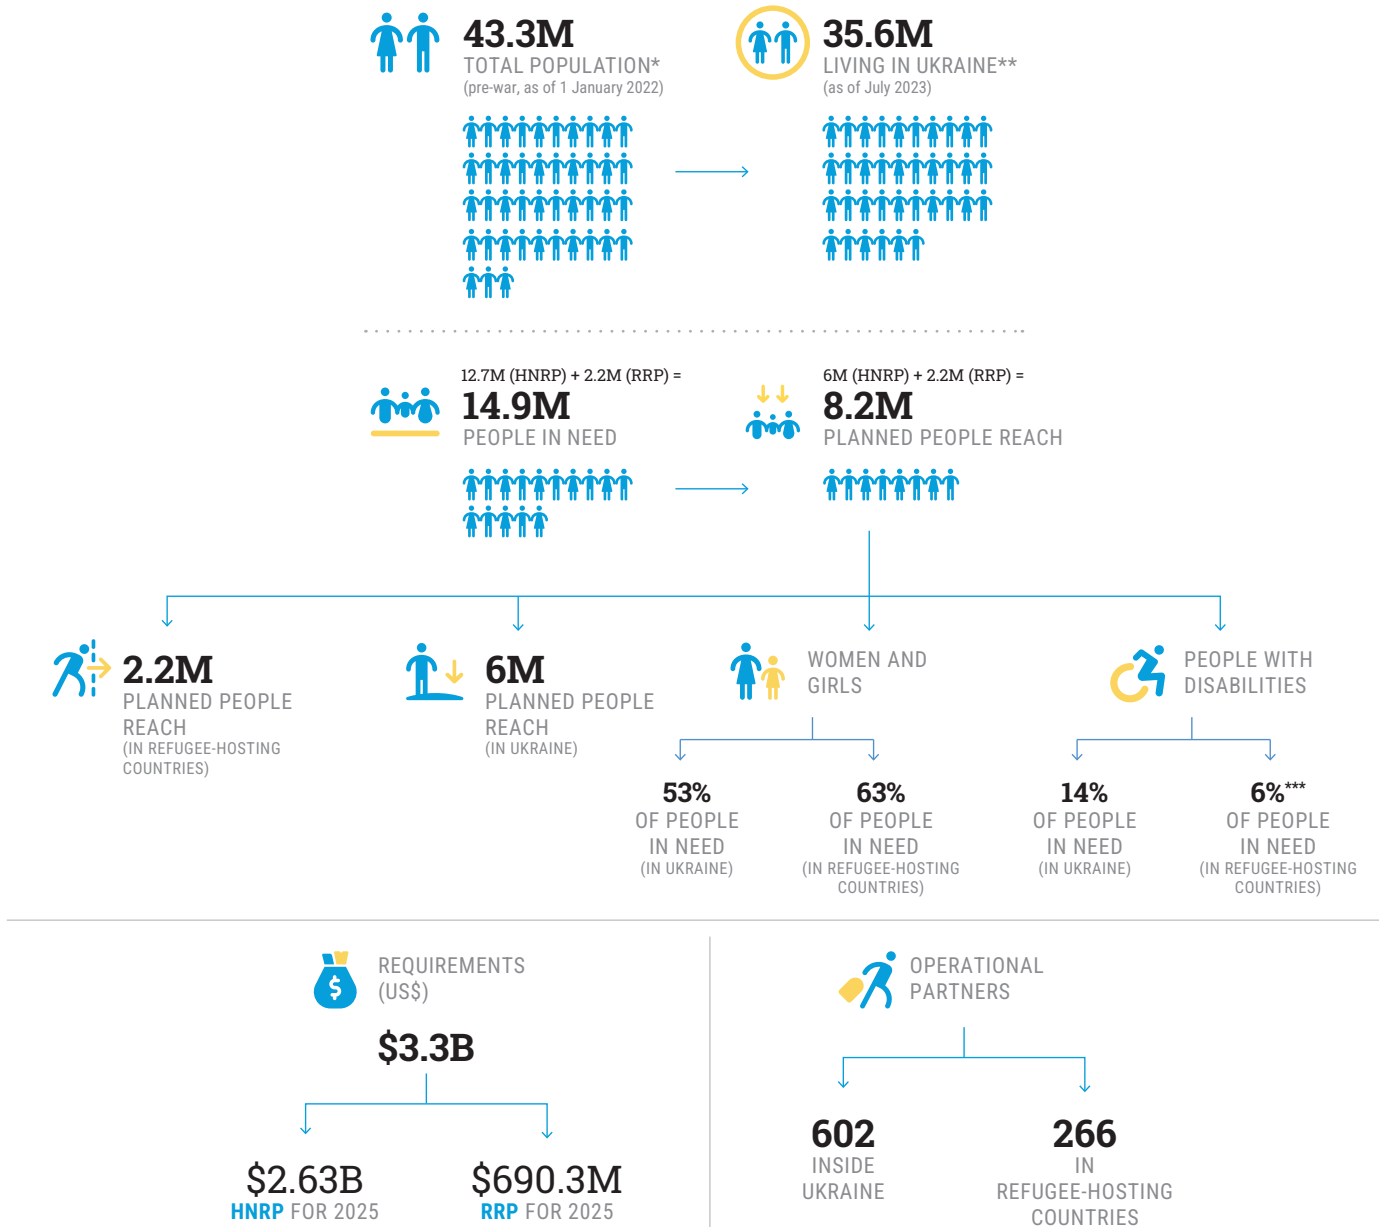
43.3M
TOTAL POPULATION*
(pre-war, as of 1 January 2022)

35.6M
LIVING IN UKRAINE**
(as of July 2023)

12.7M (HNRP) + 2.2M (RRP) =
14.9M
PEOPLE IN NEED

6M (HNRP) + 2.2M (RRP) =
8.2M
PLANNED PEOPLE REACH

2.2M
PLANNED PEOPLE REACH
(IN REFUGEE-HOSTING COUNTRIES)

6M
PLANNED PEOPLE REACH
(IN UKRAINE)

WOMEN AND GIRLS

53%
OF PEOPLE IN NEED
(IN UKRAINE)

63%
OF PEOPLE IN NEED
(IN REFUGEE-HOSTING COUNTRIES)

PEOPLE WITH DISABILITIES

14%
OF PEOPLE IN NEED
(IN UKRAINE)

6%***
OF PEOPLE IN NEED
(IN REFUGEE-HOSTING COUNTRIES)

REQUIREMENTS (US$)

$3.3B

$2.63B
HNRP FOR 2025

$690.3M
RRP FOR 2025

OPERATIONAL PARTNERS

602
INSIDE UKRAINE

266
IN REFUGEE-HOSTING COUNTRIES